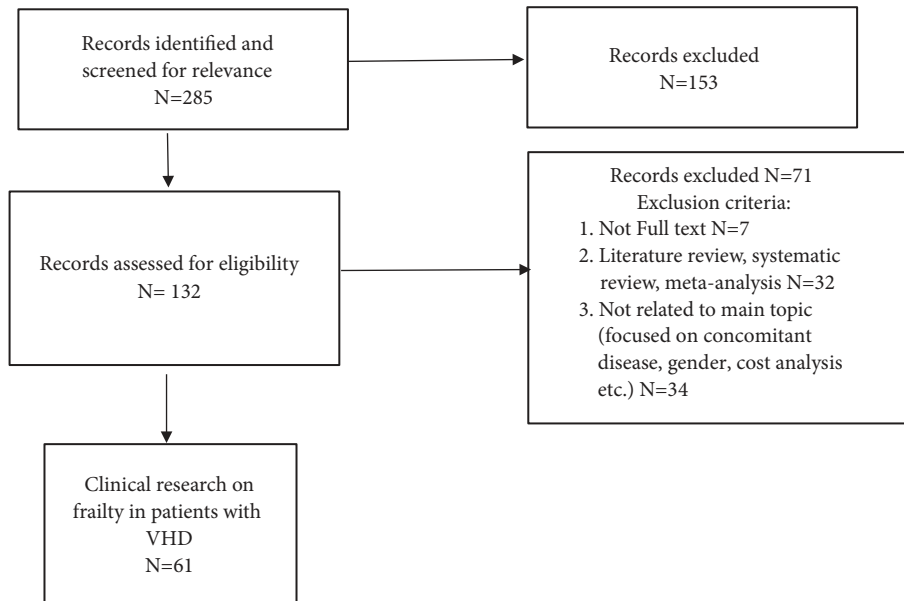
Records identified and screened for relevance
N=285

Records excluded
N=153

Records assessed for eligibility
N= 132

Records excluded N=71
Exclusion criteria:
1. Not Full text N=7
2. Literature review, systematic review, meta-analysis N=32
3. Not related to main topic (focused on concomitant disease, gender, cost analysis etc.) N=34

Clinical research on frailty in patients with VHD
N=61